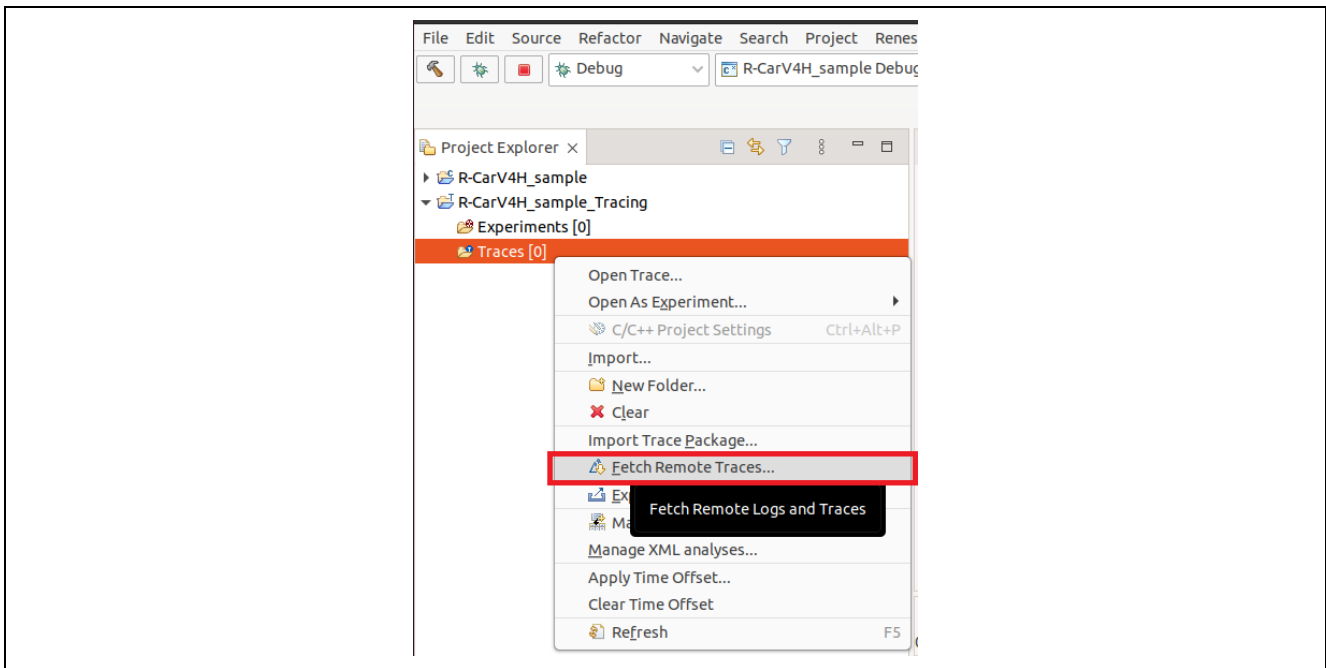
File Edit Source Refactor Navigate Search Project Renes

Debug

R-CarV4H_sample Debug

Project Explorer ×

R-CarV4H_sample
R-CarV4H_sample_Tracing
Experiments [0]
Traces [0]

Open Trace...
Open As Experiment...
C/C++ Project Settings Ctrl+Alt+P
Import...
New Folder...
Clear
Import Trace Package...
Fetch Remote Traces...
Ex
Ma
Fetch Remote Logs and Traces
Manage XML analyses...
Apply Time Offset...
Clear Time Offset
Refresh F5